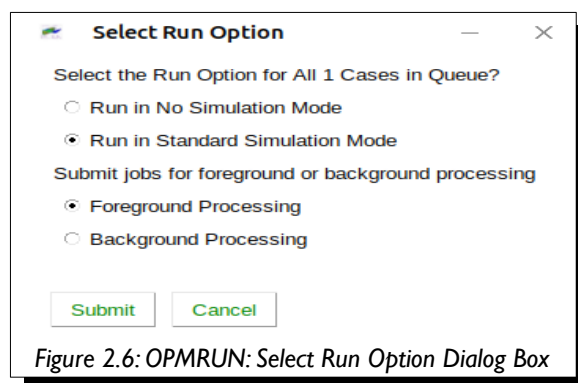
Select Run Option

Select the Run Option for All 1 Cases in Queue?

Run in No Simulation Mode

Run in Standard Simulation Mode

Submit jobs for foreground or background processing

Foreground Processing

Background Processing

Submit Cancel

Figure 2.6: OPMRUN: Select Run Option Dialog Box